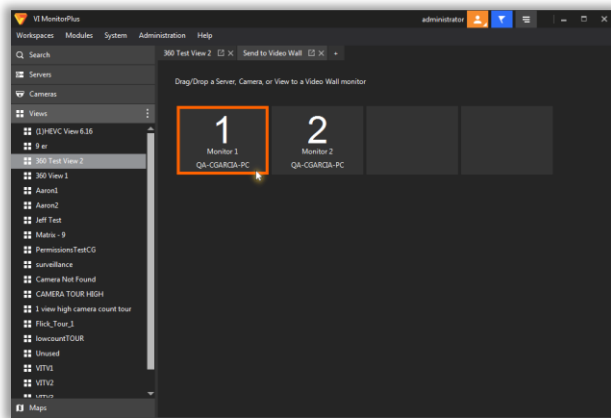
VI MonitorPlus
administrator

Workspaces Modules System Administration Help

Search
Servers
Cameras
Views
(1)HEVC View 6.16
9 er
360 Test View 2
360 View 1
Aaron1
Aaron2
Jeff Test
Matrix - 9
PermissionsTestCG
surveillance
Camera Not Found
CAMERA TOUR HIGH
1 view high camera count tour
Flick_Tour_1
lowcountTOUR
Unused
VITV1
VITV2
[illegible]
Maps

360 Test View 2 Send to Video Wall +

Drag/Drop a Server, Camera, or View to a Video Wall monitor

1
Monitor 1
QA-CGARCIA-PC

2
Monitor 2
QA-CGARCIA-PC